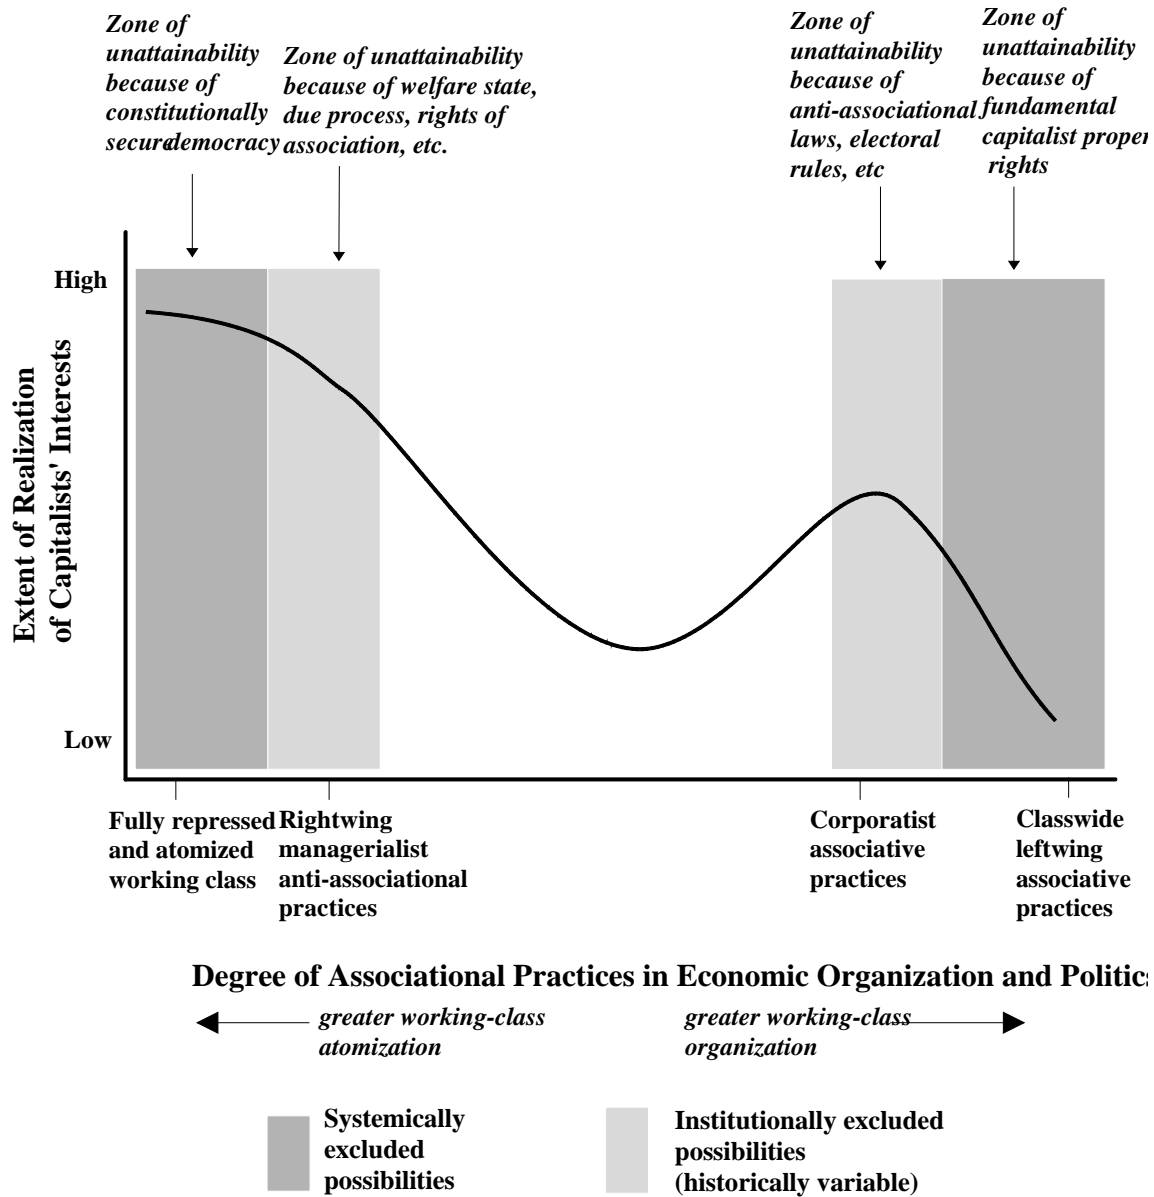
Zone of unattainability because of constitutionally secure democracy

Zone of unattainability because of welfare state, due process, rights of association, etc.

Zone of unattainability because of anti-associational laws, electoral rules, etc

Zone of unattainability because of fundamental capitalist proper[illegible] rights

Extent of Realization of Capitalists' Interests

High

Low

Fully repressed and atomized working class

Rightwing managerialist anti-associational practices

Corporatist associative practices

Classwide leftwing associative practices

Degree of Associational Practices in Economic Organization and Politic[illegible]

greater working-class atomization

greater working-class organization

Systemically excluded possibilities

Institutionally excluded possibilities (historically variable)